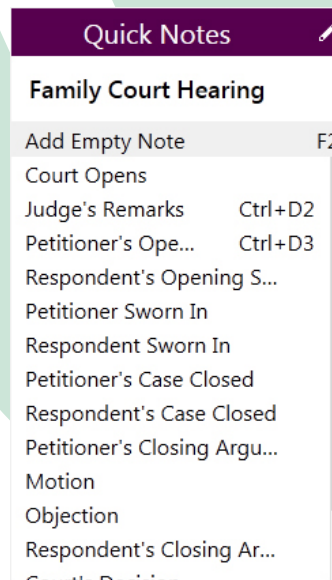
Quick Notes

Family Court Hearing

Add Empty Note F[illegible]
Court Opens
Judge's Remarks Ctrl+D2
Petitioner's Ope... Ctrl+D3
Respondent's Opening S...
Petitioner Sworn In
Respondent Sworn In
Petitioner's Case Closed
Respondent's Case Closed
Petitioner's Closing Argu...
Motion
Objection
Respondent's Closing Ar...
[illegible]